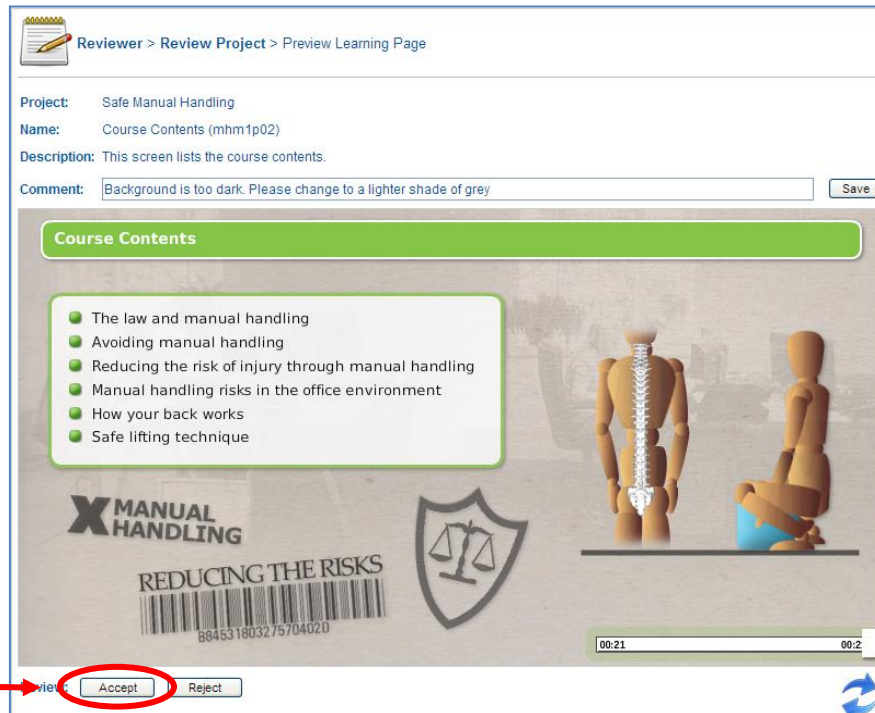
Reviewer > Review Project > Preview Learning Page

Project: Safe Manual Handling

Name: Course Contents (mhm1p02)

Description: This screen lists the course contents.

Comment: Background is too dark. Please change to a lighter shade of grey

Save

Course Contents

- The law and manual handling
- Avoiding manual handling
- Reducing the risk of injury through manual handling
- Manual handling risks in the office environment
- How your back works
- Safe lifting technique

X MANUAL HANDLING

REDUCING THE RISKS

B8453180327570402D

00:21

00:2

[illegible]view: Accept Reject